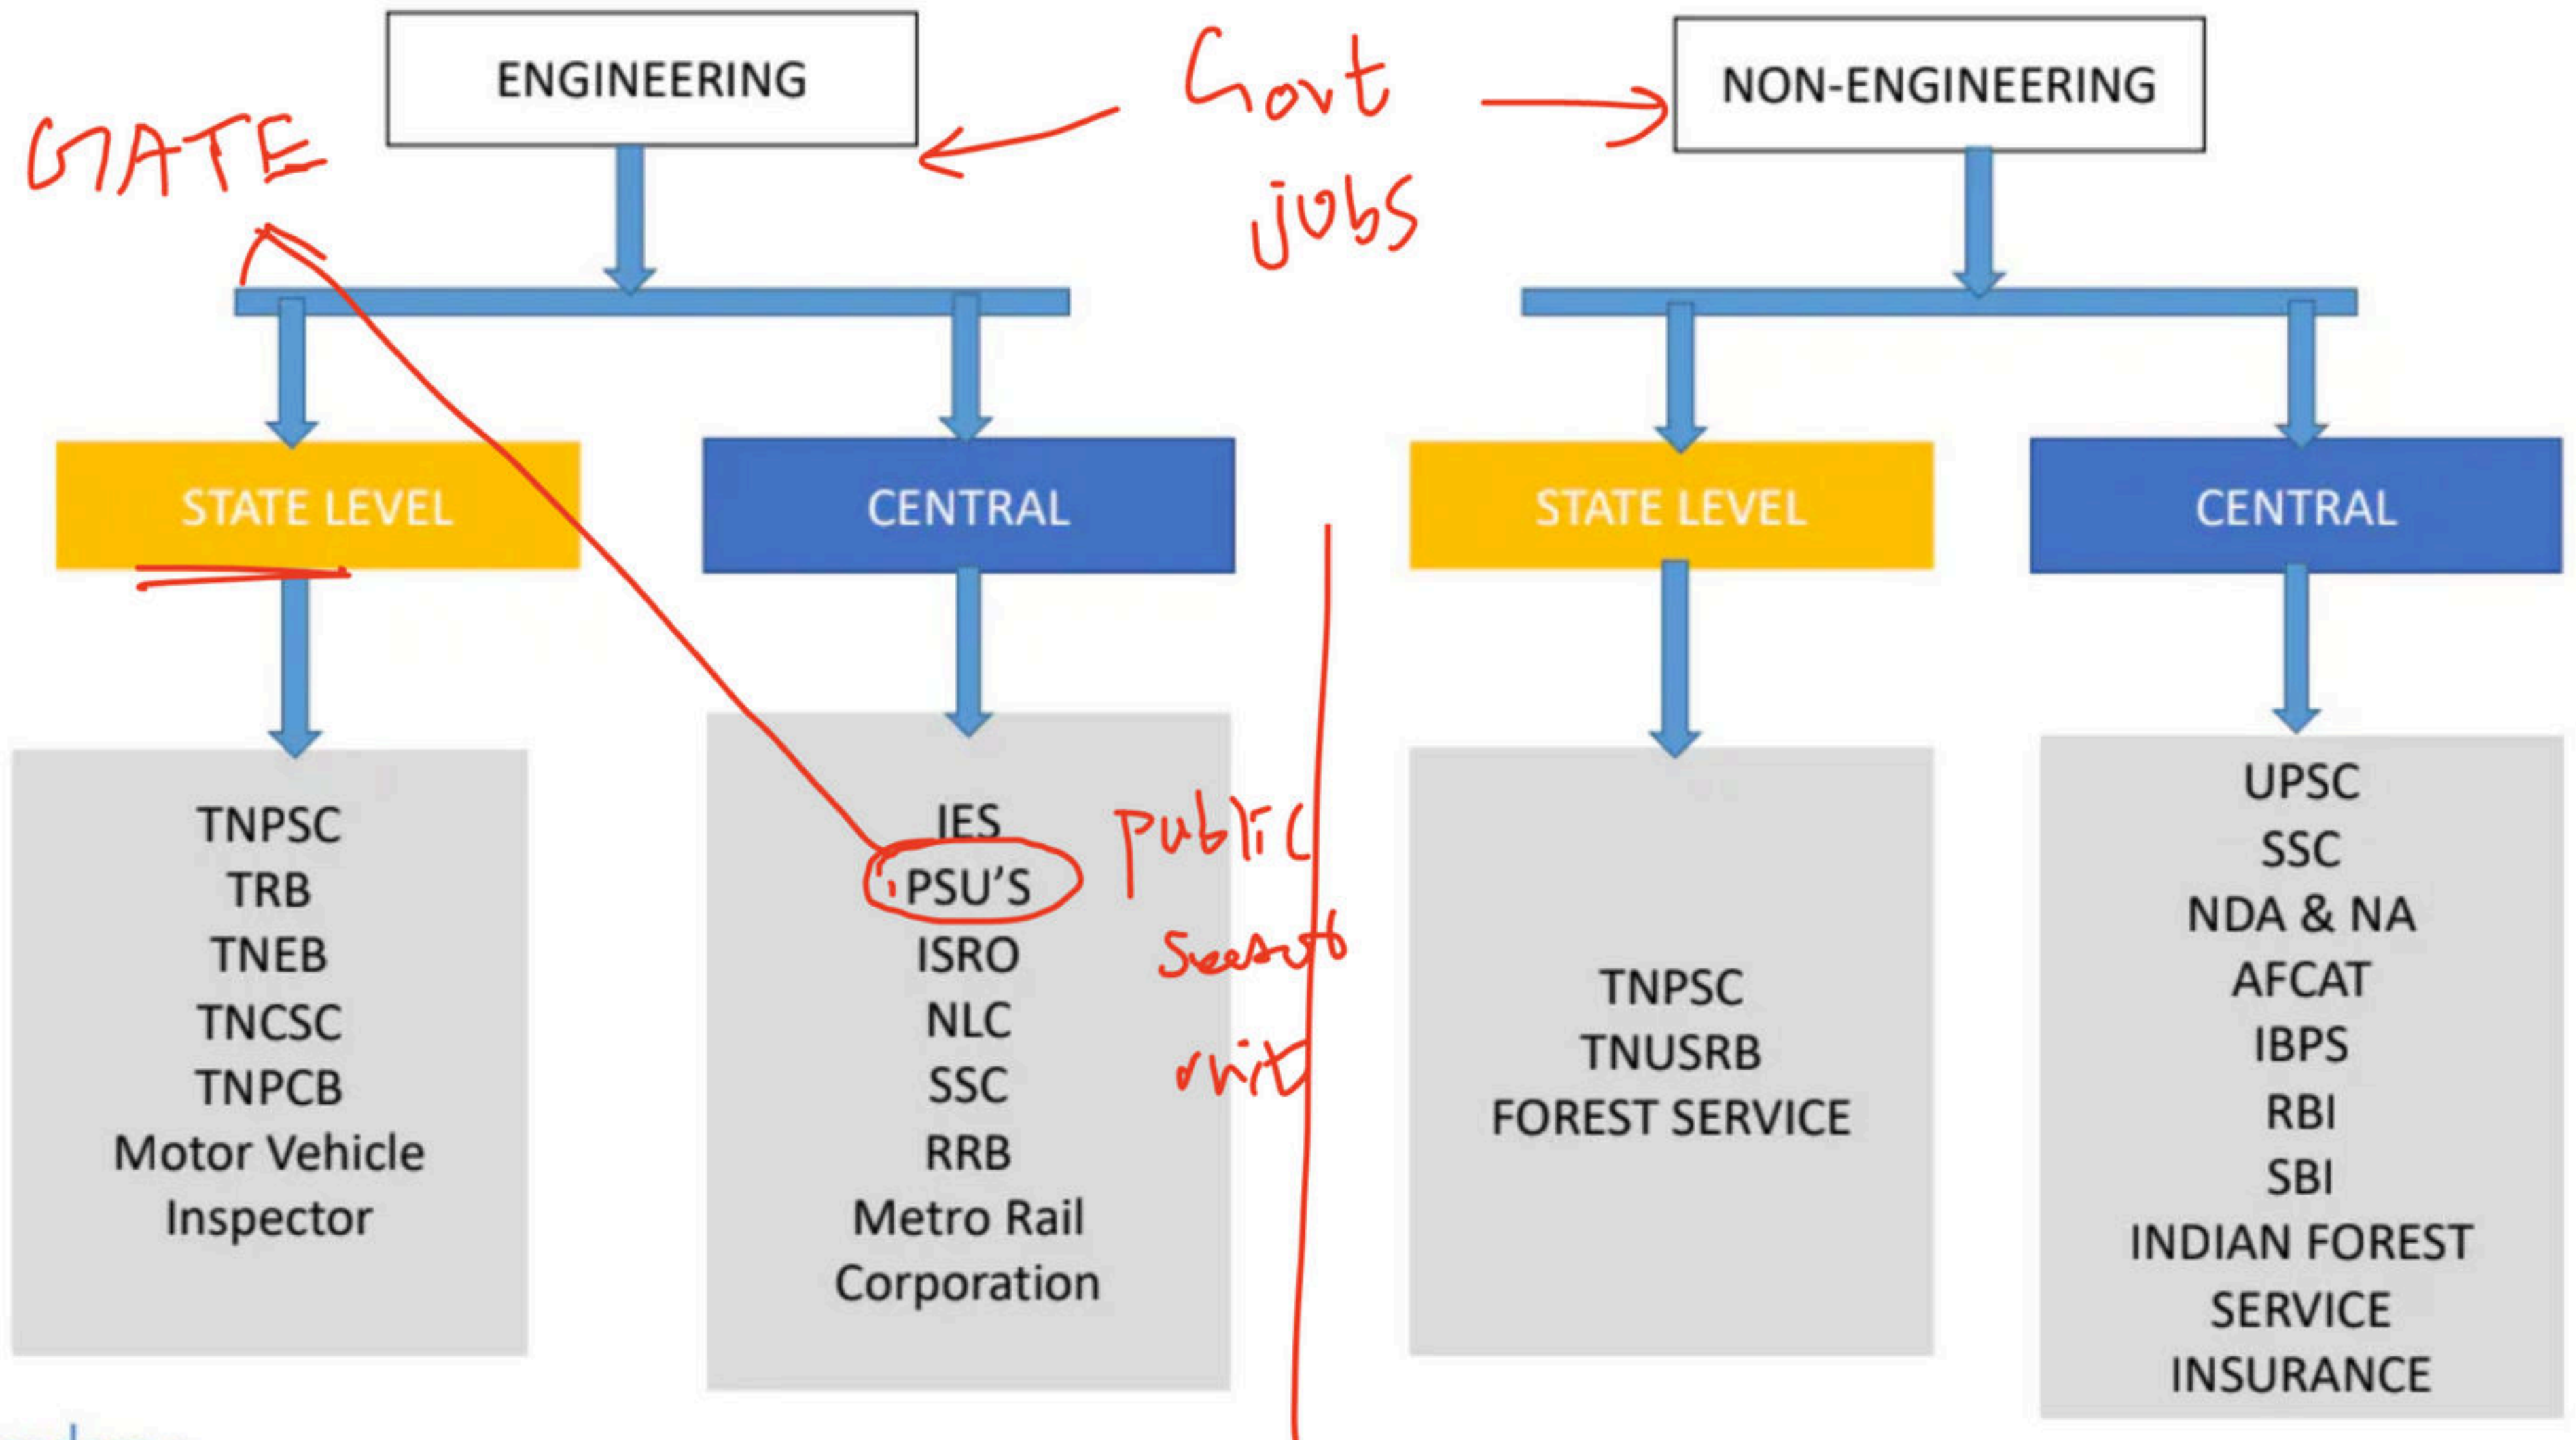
GATE

ENGINEERING

Govt jobs

NON-ENGINEERING

STATE LEVEL

CENTRAL

STATE LEVEL

CENTRAL

TNPSC
TRB
TNEB
TNCSC
TNPCB
Motor Vehicle Inspector

IES
PSU'S
ISRO
NLC
SSC
RRB
Metro Rail Corporation

public sector unit

TNPSC
TNUSRB
FOREST SERVICE

UPSC
SSC
NDA & NA
AFCAT
IBPS
RBI
SBI
INDIAN FOREST SERVICE
INSURANCE